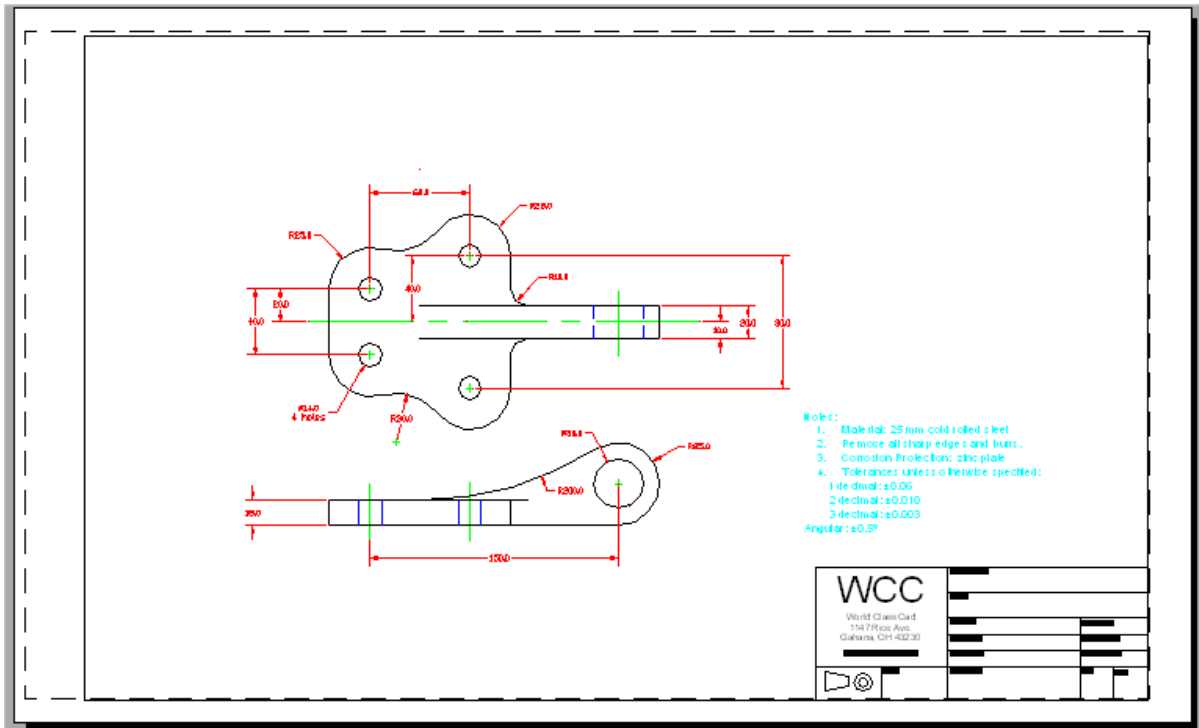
64.0
R25.0
R25.0
40.0
R10.0
20.0
40.0
30.0
20.0
80.0
Ø14.0
4 holes
R20.0
R30.0
R25.0
R200.0
25.0
150.0

Notes:
1. Material: 25mm cold rolled steel
2. Remove all sharp edges and burrs.
3. Corrosion Protection: zinc plate
4. Tolerances unless otherwise specified:
1 decimal: ±0.05
2 decimal: ±0.010
3 decimal: ±0.003
Angular: ±0.5°

WCC
World Class Cad
1147 Rice Ave.
Gahanna, OH 43230